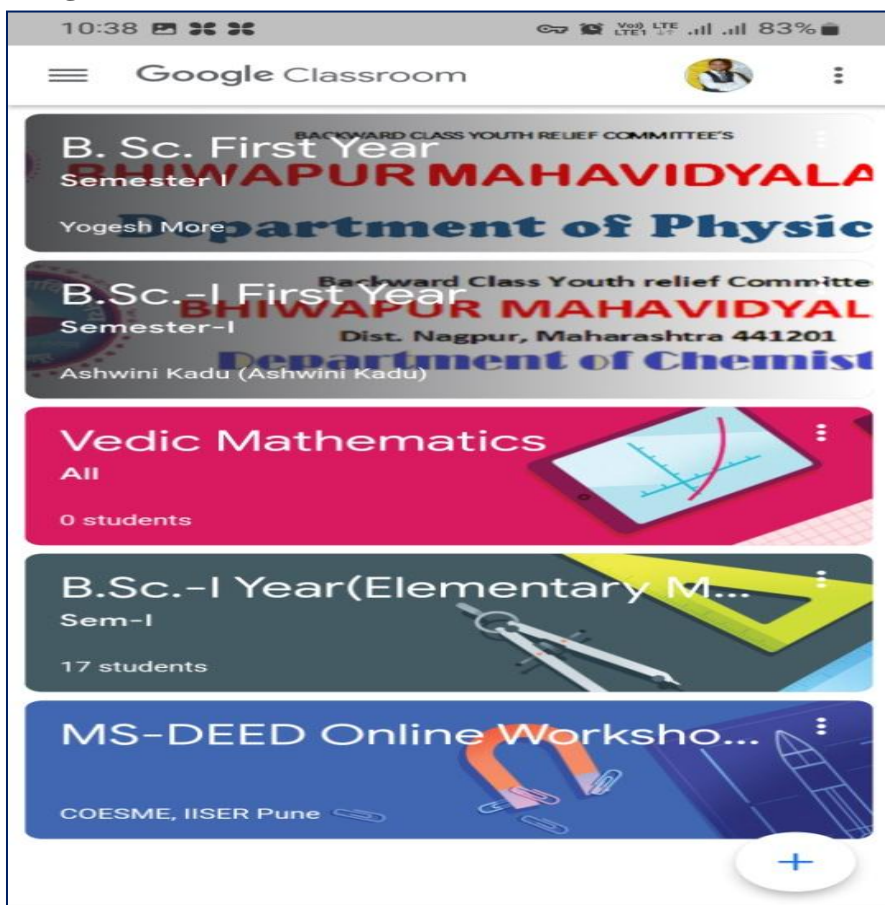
10:38 83%

Google Classroom

B. Sc. First Year
BACKWARD CLASS YOUTH RELIEF COMMITTEE'S
BHIWAPUR MAHAVIDYALA
Semester I
Yogesh More
Department of Physic

B.Sc.-I First Year
Backward Class Youth relief Committe
BHIWAPUR MAHAVIDYAL
Semester-I
Dist. Nagpur, Maharashtra 441201
Ashwini Kadu (Ashwini Kadu)
Department of Chemist

Vedic Mathematics
All
0 students

B.Sc.-I Year(Elementary M...
Sem-I
17 students

MS-DEED Online Worksho...
COESME, IISER Pune

+